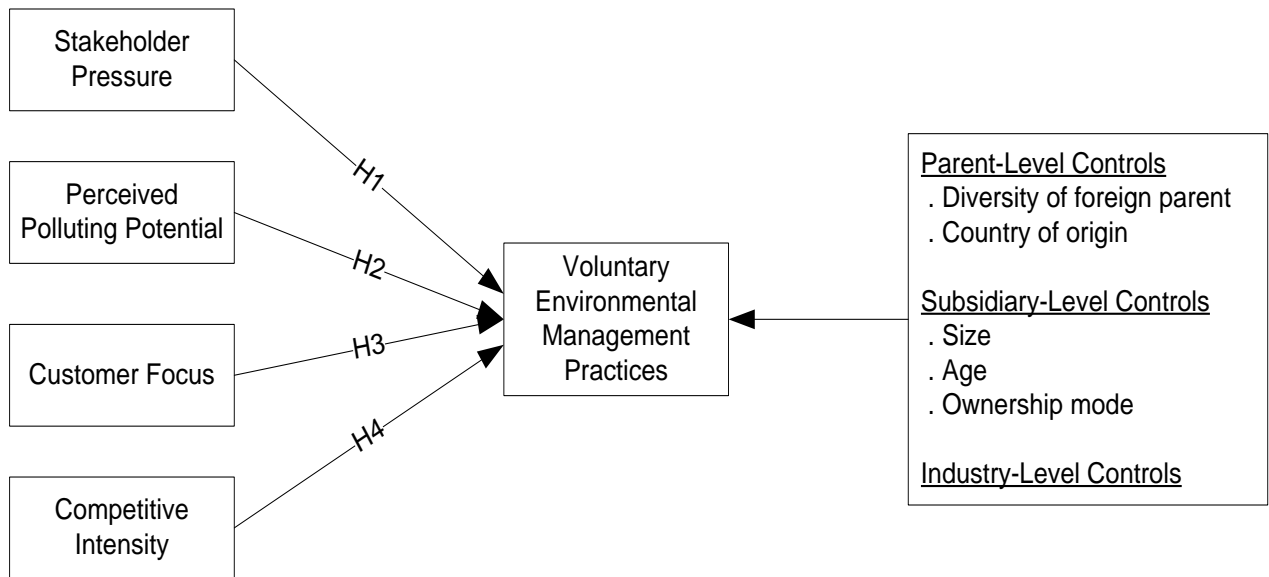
Stakeholder Pressure

Perceived Polluting Potential

Customer Focus

Competitive Intensity

H1

H2

H3

H4

Voluntary Environmental Management Practices

Parent-Level Controls
. Diversity of foreign parent
. Country of origin

Subsidiary-Level Controls
. Size
. Age
. Ownership mode

Industry-Level Controls